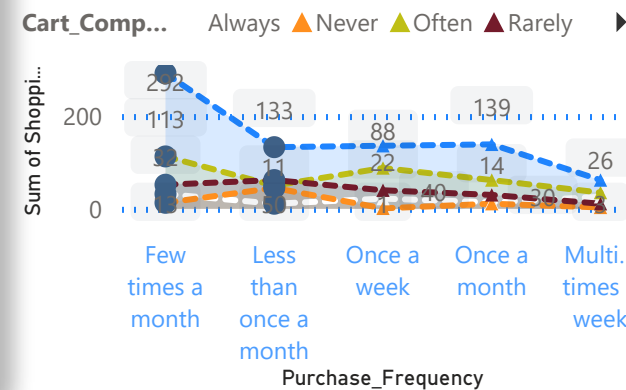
Cart_Comp... Always Never Often Rarely

Sum of Shoppi...

200

0

292
113
52
15

133
11
50

88
22
1

40

139
14

30

26

Few times a month

Less than once a month

Once a week

Once a month

Multi. times week

Purchase_Frequency